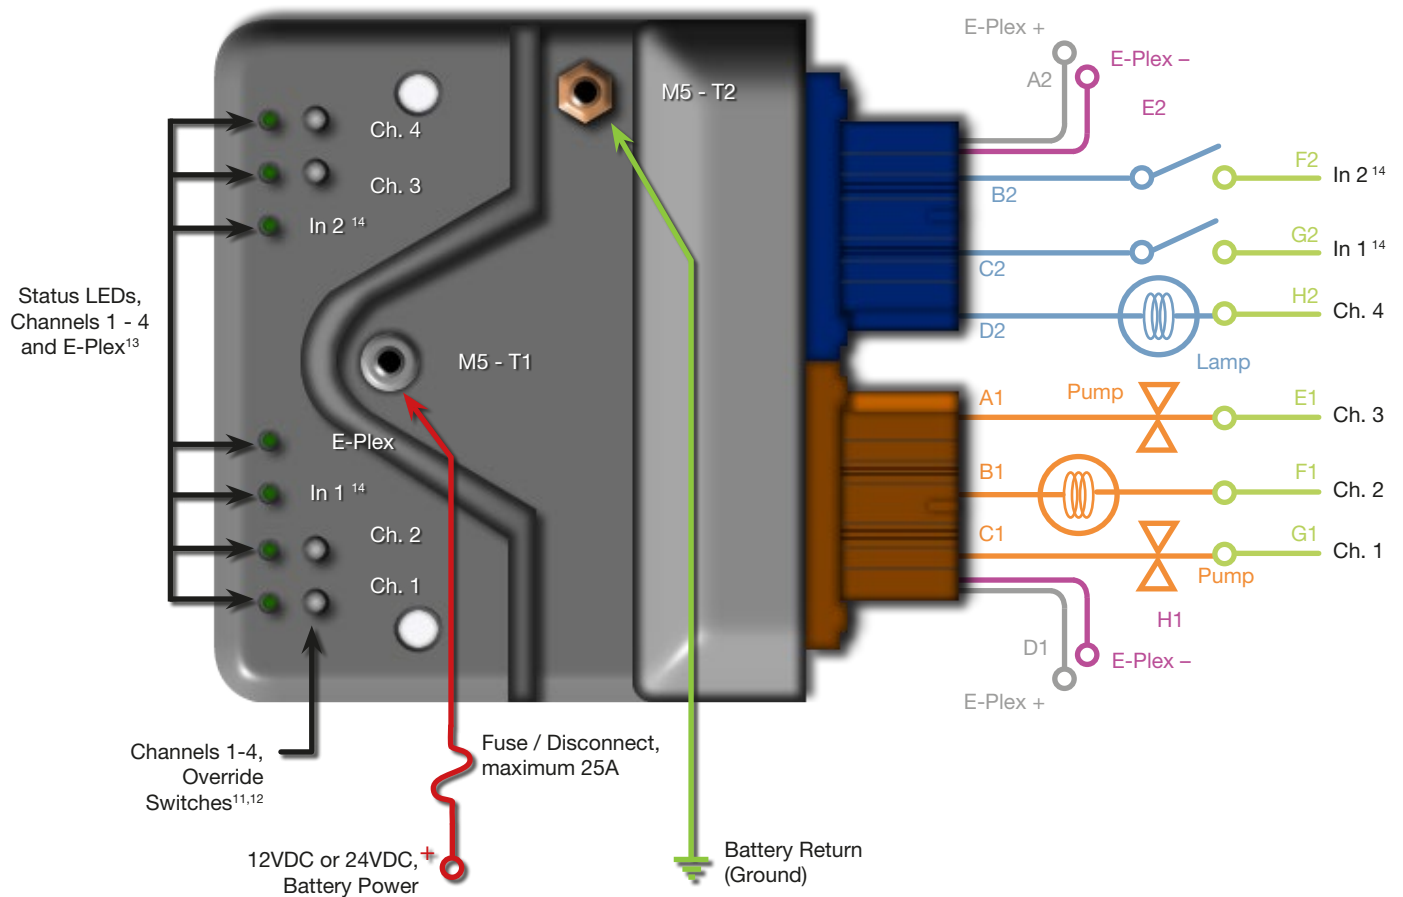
E-Plex +

A2

E-Plex –

E2

M5 - T2

Ch. 4

Ch. 3

In 2 $^{14}$

F2

In 2 $^{14}$

B2

G2

In 1 $^{14}$

C2

H2

Ch. 4

D2

Lamp

Status LEDs, Channels 1 - 4 and E-Plex$^{13}$

M5 - T1

A1

Pump

E1

Ch. 3

E-Plex

B1

F1

Ch. 2

In 1 $^{14}$

Ch. 2

C1

G1

Ch. 1

Ch. 1

Pump

H1

D1

E-Plex –

E-Plex +

Channels 1-4, Override Switches$^{11,12}$

Fuse / Disconnect, maximum 25A

12VDC or 24VDC, + Battery Power

Battery Return (Ground)